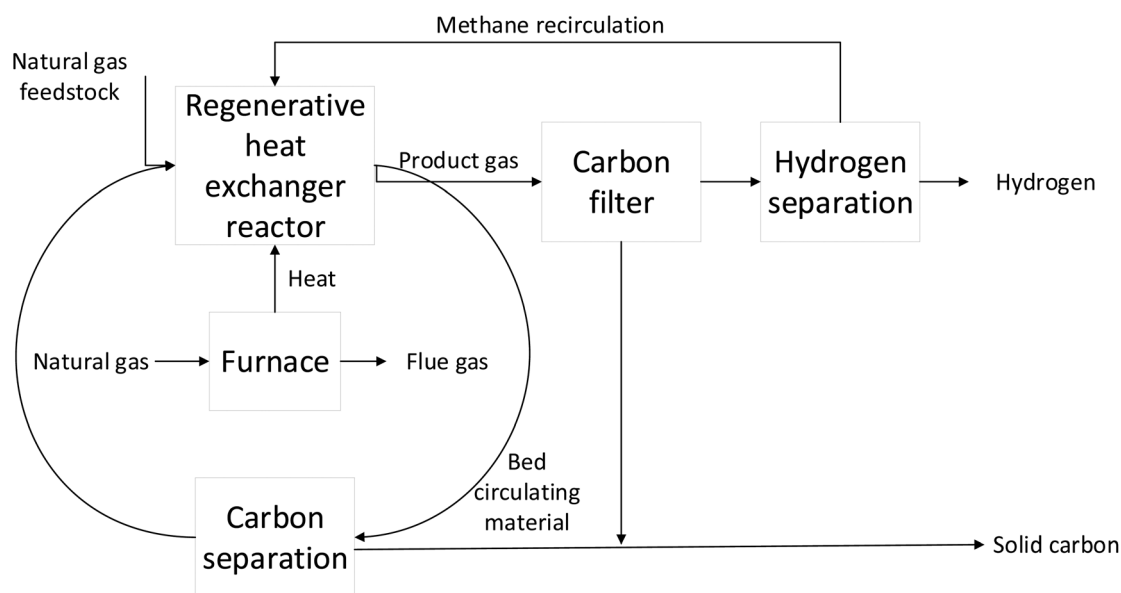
Methane recirculation

Natural gas feedstock

Regenerative heat exchanger reactor

Product gas

Carbon filter

Hydrogen separation

Hydrogen

Heat

Natural gas

Furnace

Flue gas

Bed circulating material

Carbon separation

Solid carbon